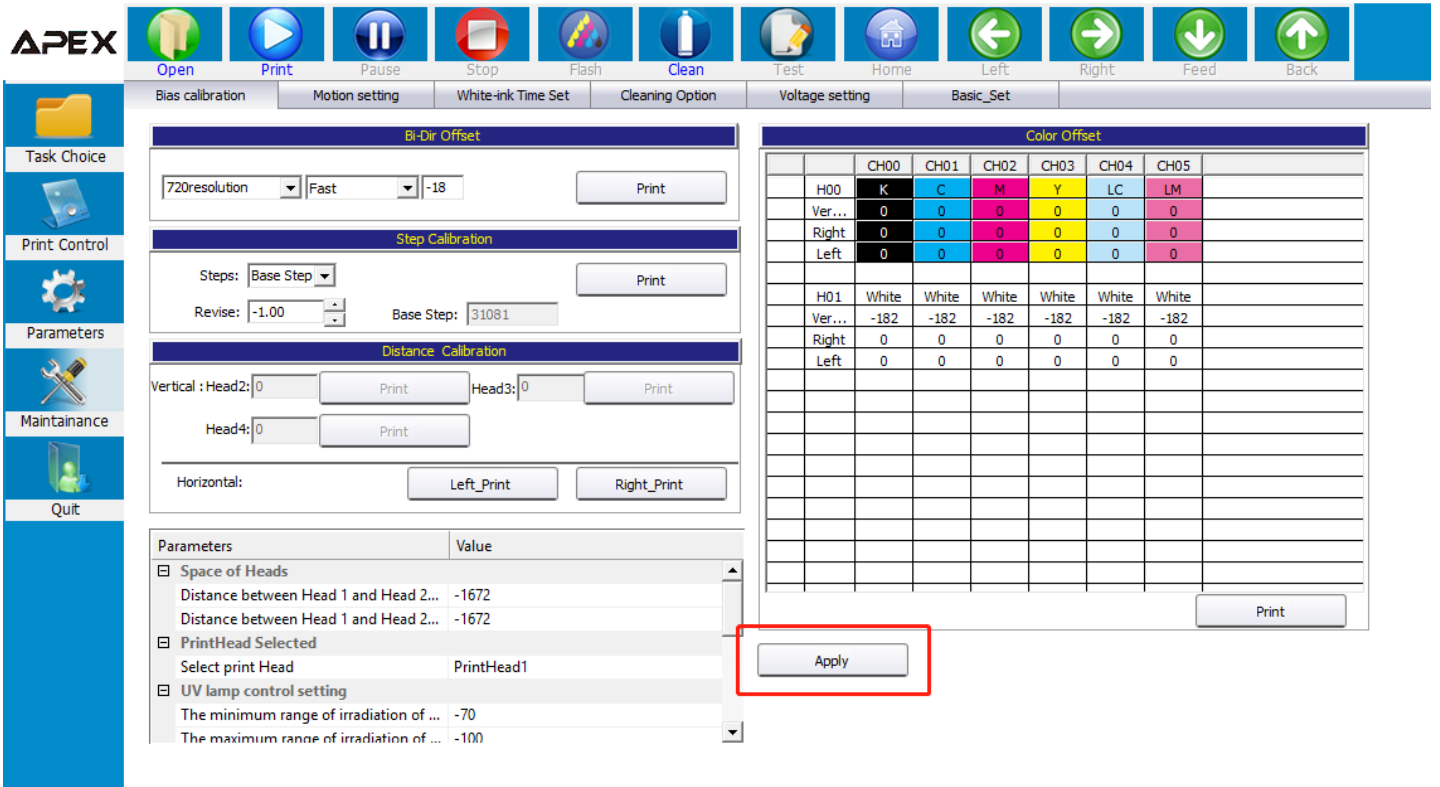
APEX

Open Print Pause Stop Flash Clean Test Home Left Right Feed Back

Task Choice
Print Control
Parameters
Maintainance
Quit

Bias calibration | Motion setting | White-ink Time Set | Cleaning Option | Voltage setting | Basic_Set

Bi-Dir Offset
720resolution Fast -18 Print

Step Calibration
Steps: Base Step Print
Revise: -1.00 Base Step: 31081

Distance Calibration
Vertical : Head2: 0 Print Head3: 0 Print
Head4: 0 Print
Horizontal: Left_Print Right_Print

| Parameters | Value |
|---|---|
| ⊟ Space of Heads | |
| Distance between Head 1 and Head 2... | -1672 |
| Distance between Head 1 and Head 2... | -1672 |
| ⊟ PrintHead Selected | |
| Select print Head | PrintHead1 |
| ⊟ UV lamp control setting | |
| The minimum range of irradiation of ... | -70 |
| The maximum range of irradiation of ... | -100 |

Color Offset

| | CH00 | CH01 | CH02 | CH03 | CH04 | CH05 |
|---|---|---|---|---|---|---|
| H00 | K | C | M | Y | LC | LM |
| Ver... | 0 | 0 | 0 | 0 | 0 | 0 |
| Right | 0 | 0 | 0 | 0 | 0 | 0 |
| Left | 0 | 0 | 0 | 0 | 0 | 0 |
| | | | | | | |
| H01 | White | White | White | White | White | White |
| Ver... | -182 | -182 | -182 | -182 | -182 | -182 |
| Right | 0 | 0 | 0 | 0 | 0 | 0 |
| Left | 0 | 0 | 0 | 0 | 0 | 0 |

Print

Apply